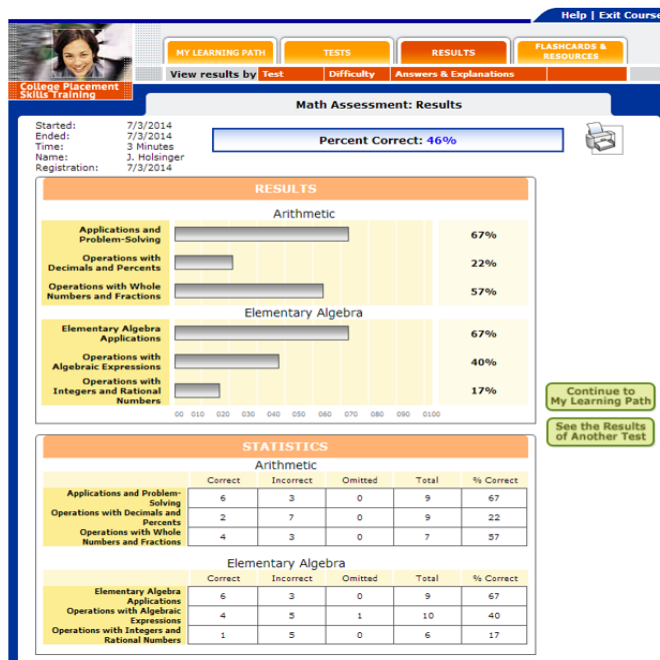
Help | Exit Course

College Placement Skills Training

MY LEARNING PATH | TESTS | RESULTS | FLASHCARDS & RESOURCES

View results by Test | Difficulty | Answers & Explanations

Math Assessment: Results

Started: 7/3/2014
Ended: 7/3/2014
Time: 3 Minutes
Name: J. Holsinger
Registration: 7/3/2014

Percent Correct: 46%

RESULTS

Arithmetic

Applications and Problem-Solving 67%
Operations with Decimals and Percents 22%
Operations with Whole Numbers and Fractions 57%

Elementary Algebra

Elementary Algebra Applications 67%
Operations with Algebraic Expressions 40%
Operations with Integers and Rational Numbers 17%

00 010 020 030 040 050 060 070 080 090 0100

Continue to My Learning Path

See the Results of Another Test

STATISTICS

Arithmetic

| | Correct | Incorrect | Omitted | Total | % Correct |
|---|---|---|---|---|---|
| Applications and Problem-Solving | 6 | 3 | 0 | 9 | 67 |
| Operations with Decimals and Percents | 2 | 7 | 0 | 9 | 22 |
| Operations with Whole Numbers and Fractions | 4 | 3 | 0 | 7 | 57 |

Elementary Algebra

| | Correct | Incorrect | Omitted | Total | % Correct |
|---|---|---|---|---|---|
| Elementary Algebra Applications | 6 | 3 | 0 | 9 | 67 |
| Operations with Algebraic Expressions | 4 | 5 | 1 | 10 | 40 |
| Operations with Integers and Rational Numbers | 1 | 5 | 0 | 6 | 17 |